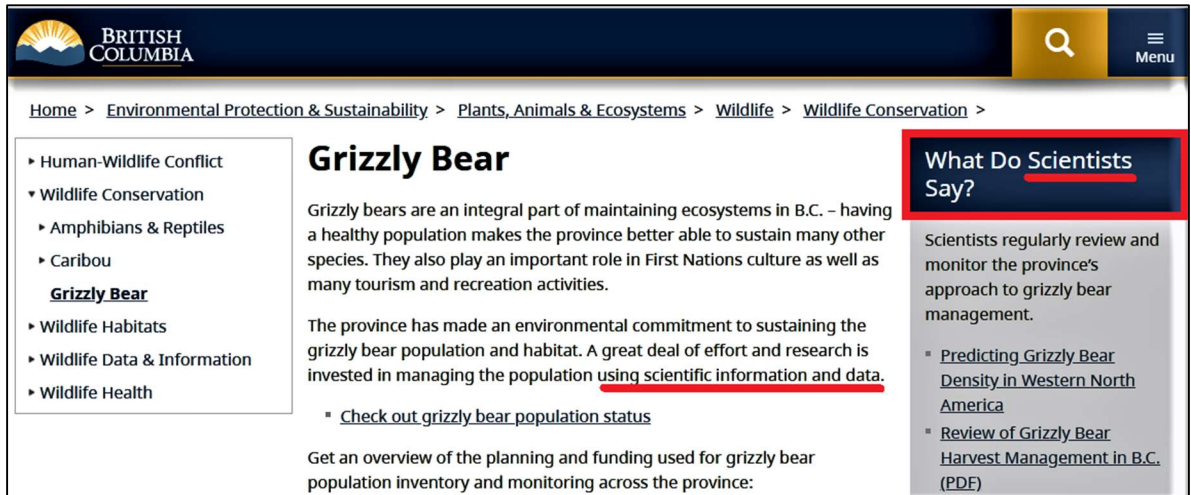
BRITISH COLUMBIA

Menu

Home > Environmental Protection & Sustainability > Plants, Animals & Ecosystems > Wildlife > Wildlife Conservation >

▸ Human-Wildlife Conflict
▾ Wildlife Conservation
▸ Amphibians & Reptiles
▸ Caribou
Grizzly Bear
▸ Wildlife Habitats
▸ Wildlife Data & Information
▸ Wildlife Health

Grizzly Bear

Grizzly bears are an integral part of maintaining ecosystems in B.C. – having a healthy population makes the province better able to sustain many other species. They also play an important role in First Nations culture as well as many tourism and recreation activities.

The province has made an environmental commitment to sustaining the grizzly bear population and habitat. A great deal of effort and research is invested in managing the population using scientific information and data.

Check out grizzly bear population status

Get an overview of the planning and funding used for grizzly bear population inventory and monitoring across the province:

What Do Scientists Say?

Scientists regularly review and monitor the province's approach to grizzly bear management.

Predicting Grizzly Bear Density in Western North America

Review of Grizzly Bear Harvest Management in B.C. (PDF)